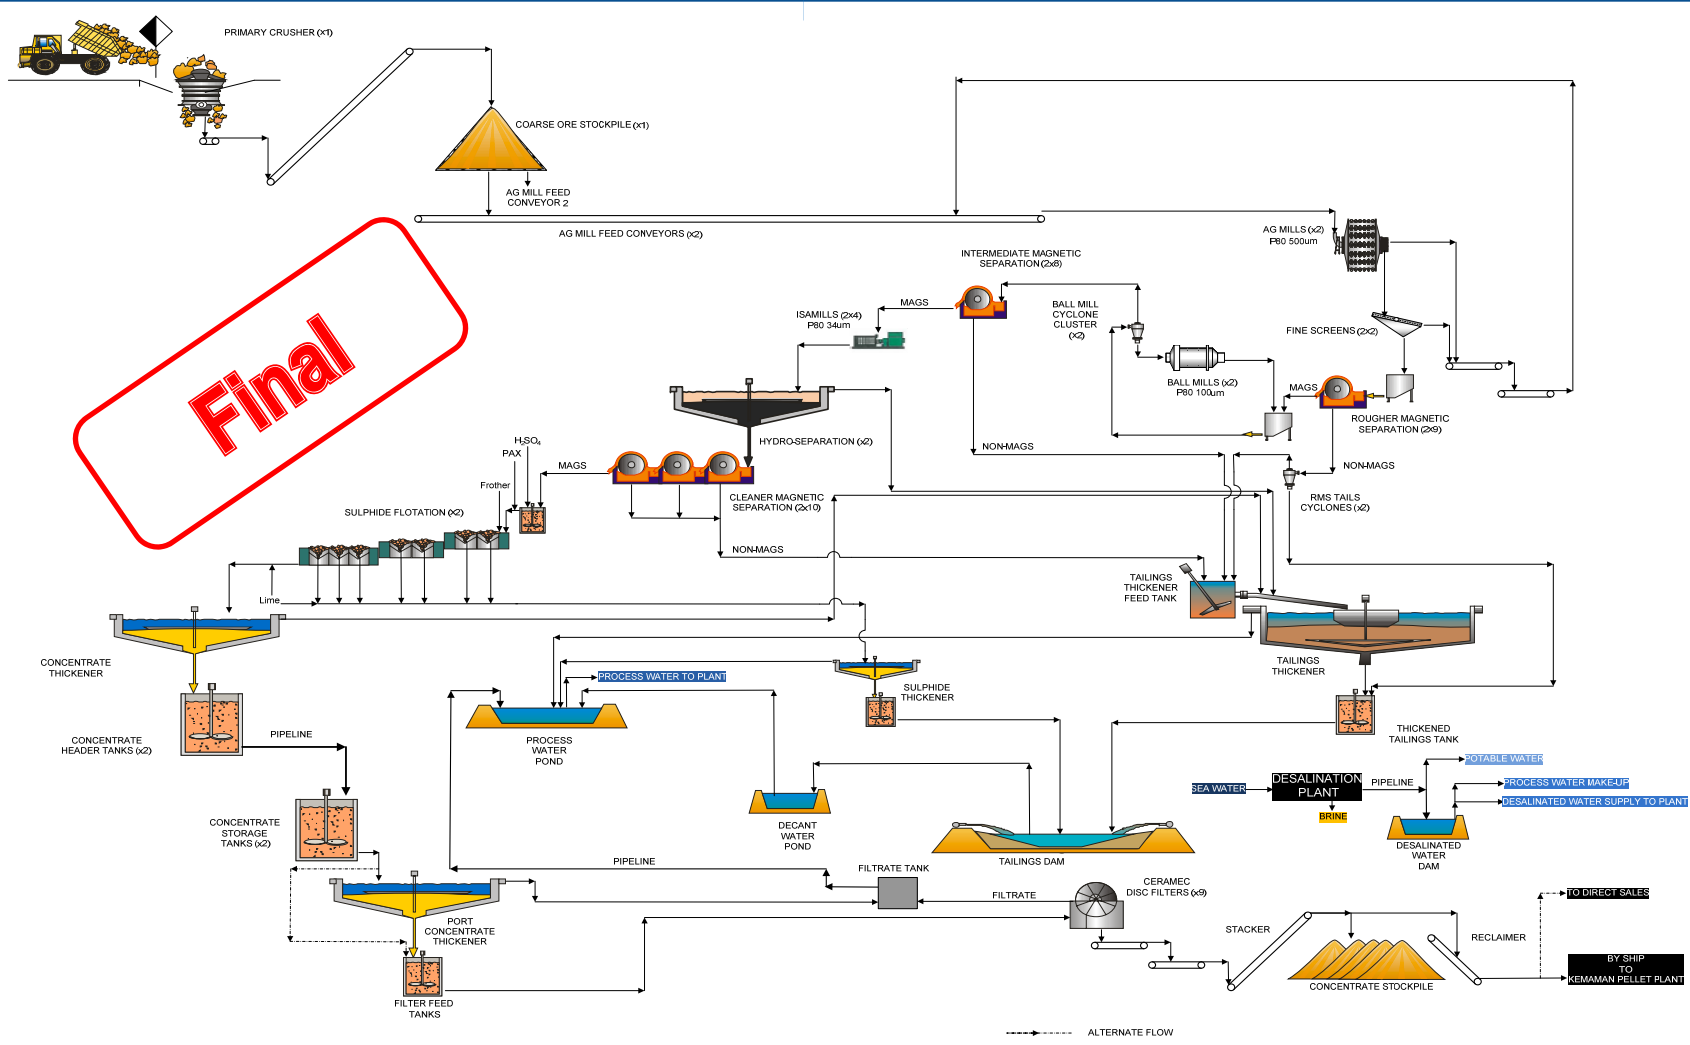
PRIMARY CRUSHER (x1)

COARSE ORE STOCKPILE (x1)

AG MILL FEED CONVEYOR 2

AG MILL FEED CONVEYORS (x2)

AG MILLS (x2)
P80 500um

INTERMEDIATE MAGNETIC SEPARATION (2x8)

MAGS

ISAMILLS (2x4)
P80 34um

BALL MILL CYCLONE CLUSTER (x2)

FINE SCREENS (2x2)

BALL MILLS (x2)
P80 100um

MAGS

ROUGHER MAGNETIC SEPARATION (2x9)

HYDRO-SEPARATION (x2)

NON-MAGS

NON-MAGS

$H_2SO_4$
PAX
Frother

MAGS

CLEANER MAGNETIC SEPARATION (2x10)

RMS TAILS CYCLONES (x2)

SULPHIDE FLOTATION (x2)

Final

NON-MAGS

Lime

TAILINGS THICKENER FEED TANK

CONCENTRATE THICKENER

TAILINGS THICKENER

PROCESS WATER TO PLANT

SULPHIDE THICKENER

PROCESS WATER POND

THICKENED TAILINGS TANK

CONCENTRATE HEADER TANKS (x2)

PIPELINE

POTABLE WATER

SEA WATER

DESALINATION PLANT

PIPELINE

PROCESS WATER MAKE-UP

DESALINATED WATER SUPPLY TO PLANT

BRINE

DECANT WATER POND

DESALINATED WATER DAM

CONCENTRATE STORAGE TANKS (x2)

TAILINGS DAM

PIPELINE

FILTRATE TANK

CERAMEC DISC FILTERS (x9)

FILTRATE

TO DIRECT SALES

PORT CONCENTRATE THICKENER

STACKER

RECLAIMER

BY SHIP TO KEMAMAN PELLET PLANT

FILTER FEED TANKS

CONCENTRATE STOCKPILE

ALTERNATE FLOW